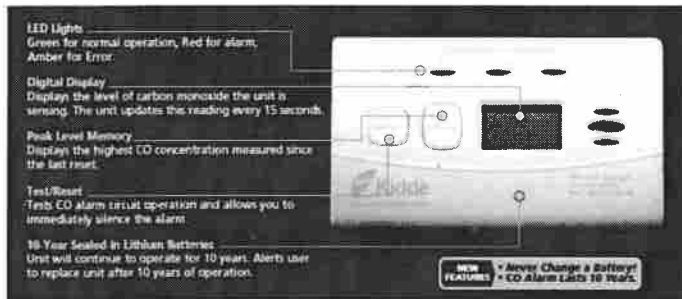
LED Lights
Green for normal operation, Red for alarm, Amber for Error.

Digital Display
Displays the level of carbon monoxide the unit is sensing. The unit updates this reading every 15 seconds.

Peak Level Memory
Displays the highest CO concentration measured since the last reset.

Test/Reset
Tests CO alarm circuit operation and allows you to immediately silence the alarm.

10-Year Sealed in Lithium Batteries
Unit will continue to operate for 10 years. Alerts user to replace unit after 10 years of operation.

Kidde

NEW FEATURES
• Never Change a Battery!
• CO Alarm Lasts 10 Years.